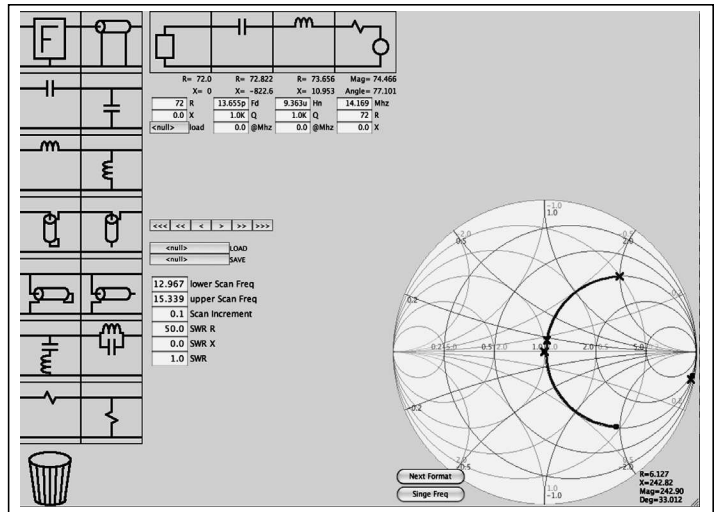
F

R= 72.0
X= 0
R= 72.822
X= -822.6
R= 73.656
X= 10.953
Mag= 74.466
Angle= 77.101

| 72 | R | 13.655p | Fd | 9.363u | Hn | 14.169 | Mhz |
|---|---|---|---|---|---|---|---|
| 0.0 | X | 1.0K | Q | 1.0K | Q | 72 | R |
| <null> | load | 0.0 | @Mhz | 0.0 | @Mhz | 0.0 | X |

<<< << < > >> >>>

<null> LOAD
<null> SAVE

12.967 lower Scan Freq
15.339 upper Scan Freq
0.1 Scan Increment
50.0 SWR R
0.0 SWR X
1.0 SWR

-1.0
1.0
0.5
2.0
0.2
0.2
0.5
1.0
2.0
5.0
-0.2
-0.5
-2.0
-1.0

Next Format
Singe Freq

R=6.127
X=242.82
Mag=242.90
Deg=33.012